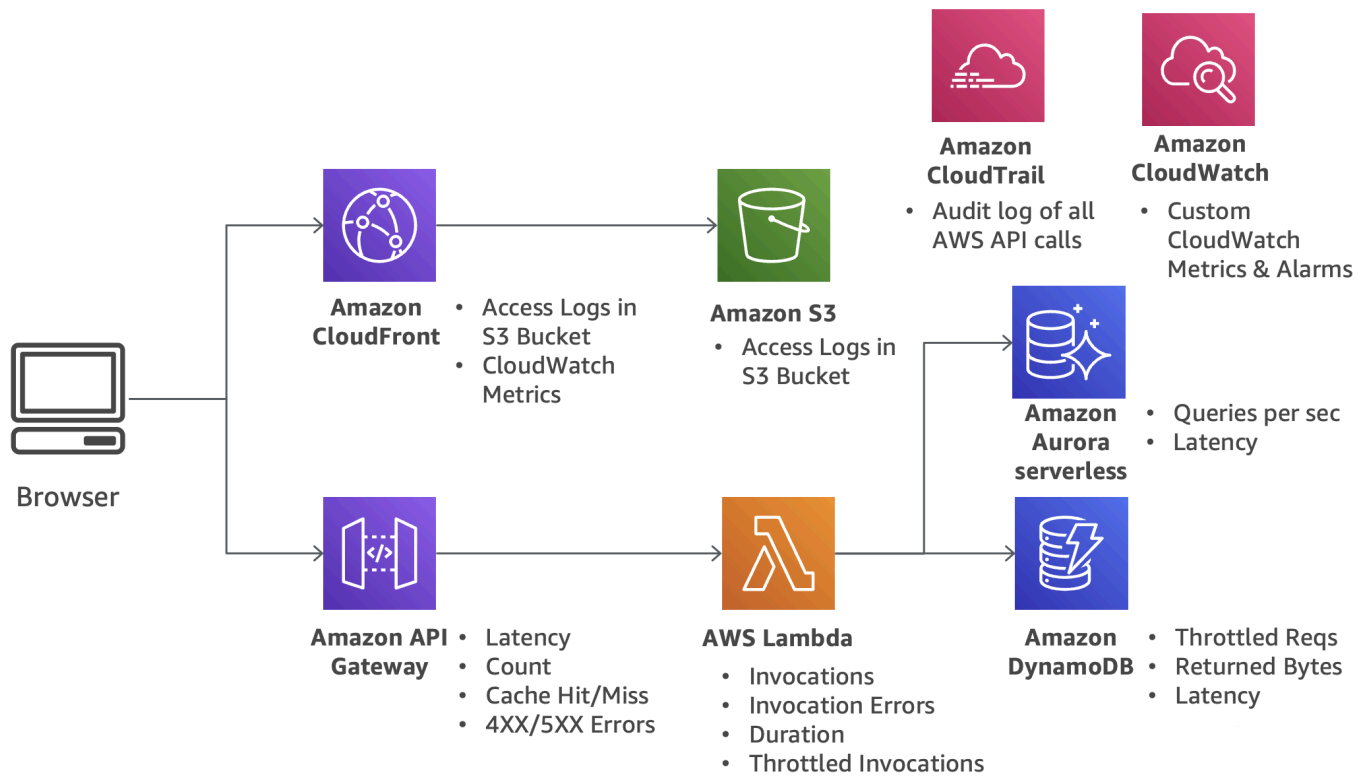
Amazon CloudTrail
• Audit log of all AWS API calls

Amazon CloudWatch
• Custom CloudWatch Metrics & Alarms

Amazon CloudFront
• Access Logs in S3 Bucket
• CloudWatch Metrics

Amazon S3
• Access Logs in S3 Bucket

Amazon Aurora serverless
• Queries per sec
• Latency

Browser

Amazon API Gateway
• Latency
• Count
• Cache Hit/Miss
• 4XX/5XX Errors

AWS Lambda
• Invocations
• Invocation Errors
• Duration
• Throttled Invocations

Amazon DynamoDB
• Throttled Reqs
• Returned Bytes
• Latency